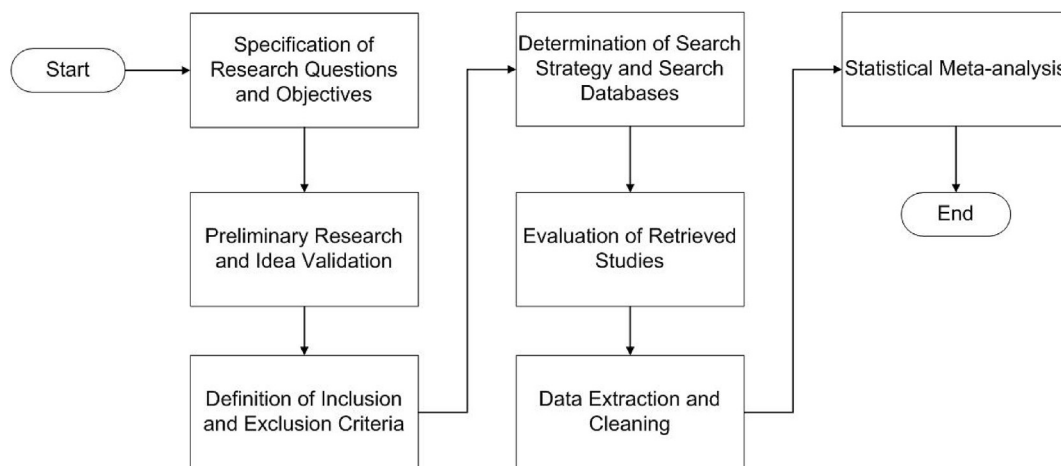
Start

Specification of Research Questions and Objectives

Preliminary Research and Idea Validation

Definition of Inclusion and Exclusion Criteria

Determination of Search Strategy and Search Databases

Evaluation of Retrieved Studies

Data Extraction and Cleaning

Statistical Meta-analysis

End